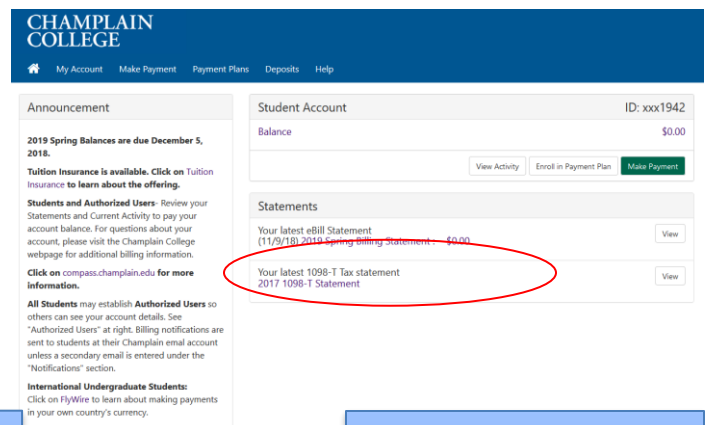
CHAMPLAIN COLLEGE

My Account Make Payment Payment Plans Deposits Help

Announcement

2019 Spring Balances are due December 5, 2018.

Tuition Insurance is available. Click on Tuition Insurance to learn about the offering.

Students and Authorized Users- Review your Statements and Current Activity to pay your account balance. For questions about your account, please visit the Champlain College webpage for additional billing information.

Click on compass.champlain.edu for more information.

All Students may establish Authorized Users so others can see your account details. See "Authorized Users" at right. Billing notifications are sent to students at their Champlain emal account unless a secondary email is entered under the "Notifications" section.

International Undergraduate Students: Click on FlyWire to learn about making payments in your own country's currency.

Student Account

ID: xxx1942

Balance

$0.00

View Activity Enroll in Payment Plan Make Payment

Statements

Your latest eBill Statement
(11/9/18) 2019 Spring Billing Statement : $0.00

View

Your latest 1098-T Tax statement
2017 1098-T Statement

View